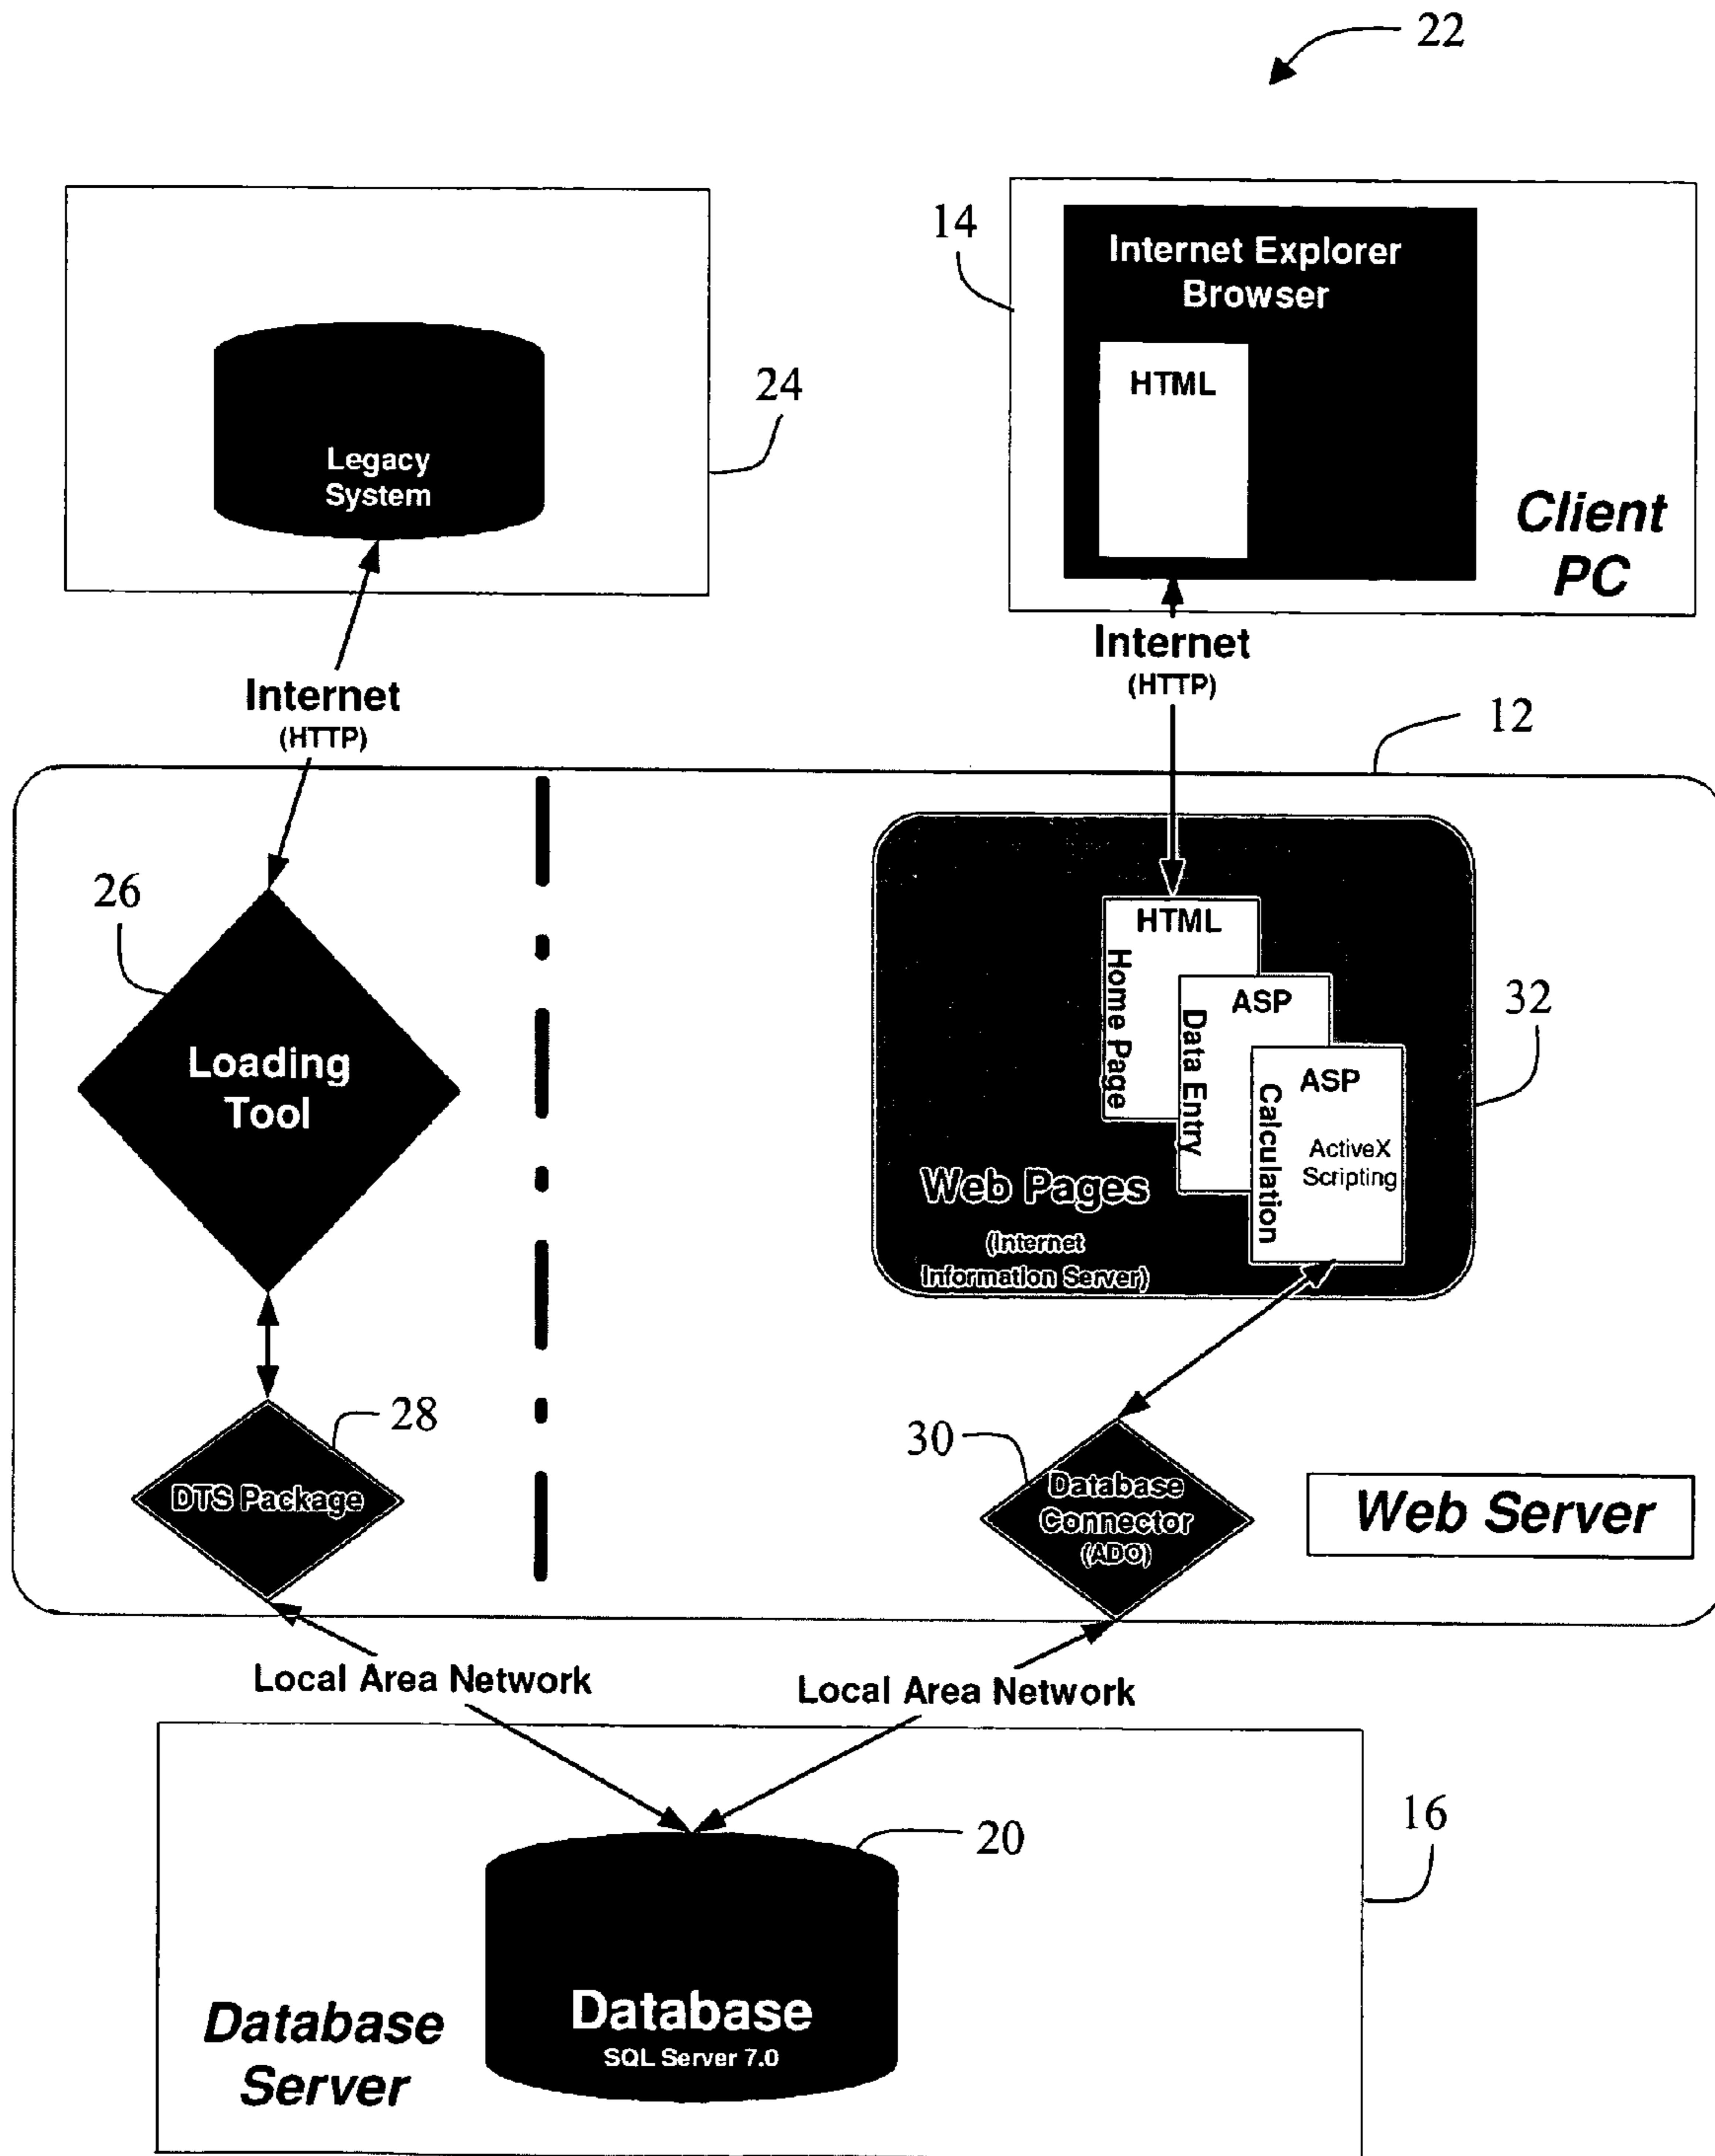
22

14

Internet Explorer Browser

HTML

Client PC

24

Legacy System

Internet
(HTTP)

Internet
(HTTP)

12

26

Loading Tool

HTML
Home Page

ASP
Data Entry

ASP
Calculation
ActiveX Scripting

32

Web Pages
(Internet Information Server)

28

DTS Package

30

Database Connector (ADO)

Web Server

Local Area Network

Local Area Network

16

20

Database Server

Database
SQL Server 7.0